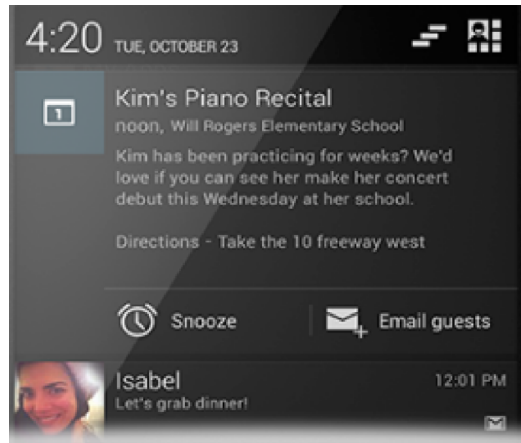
4:20 TUE, OCTOBER 23

1

Kim's Piano Recital
noon, Will Rogers Elementary School
Kim has been practicing for weeks? We'd love if you can see her make her concert debut this Wednesday at her school.

Directions - Take the 10 freeway west

Snooze

Email guests

Isabel
Let's grab dinner!
12:01 PM